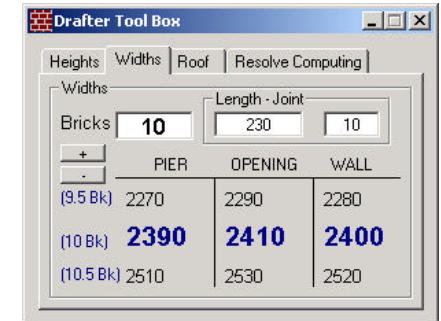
Drafter Tool Box

Heights | Widths | Roof | Resolve Computing

Widths

Bricks 10

Length - Joint
230 10

+
-

| | PIER | OPENING | WALL |
|---|---|---|---|
| (9.5 Bk) | 2270 | 2290 | 2280 |
| (10 Bk) | 2390 | 2410 | 2400 |
| (10.5 Bk) | 2510 | 2530 | 2520 |